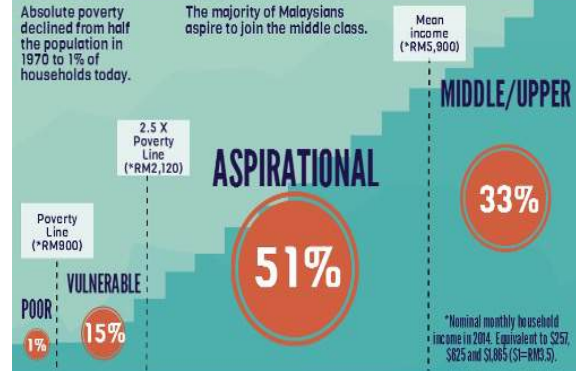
Absolute poverty declined from half the population in 1970 to 1% of households today.

The majority of Malaysians aspire to join the middle class.

Mean income (*RM5,900)

MIDDLE/UPPER

33%

2.5 X Poverty Line (*RM2,120)

ASPIRATIONAL

51%

Poverty Line (*RM900)

VULNERABLE

15%

POOR

1%

*Nominal monthly household income in 2014. Equivalent to $257, $625 and $1,665 ($1=RM3.5).